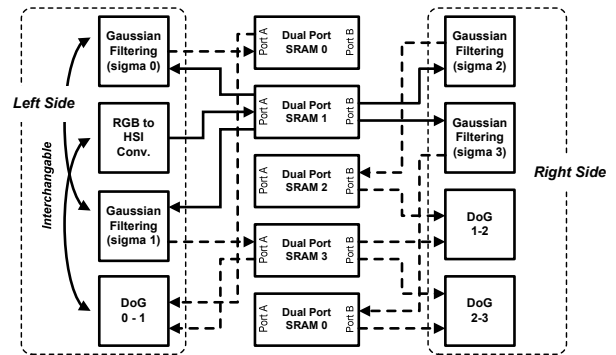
Left Side

Interchangable

Gaussian Filtering (sigma 0)

RGB to HSI Conv.

Gaussian Filtering (sigma 1)

DoG 0 - 1

Port A Dual Port SRAM 0 Port B

Port A Dual Port SRAM 1 Port B

Port A Dual Port SRAM 2 Port B

Port A Dual Port SRAM 3 Port B

Port A Dual Port SRAM 0 Port B

Gaussian Filtering (sigma 2)

Gaussian Filtering (sigma 3)

DoG 1-2

DoG 2-3

Right Side